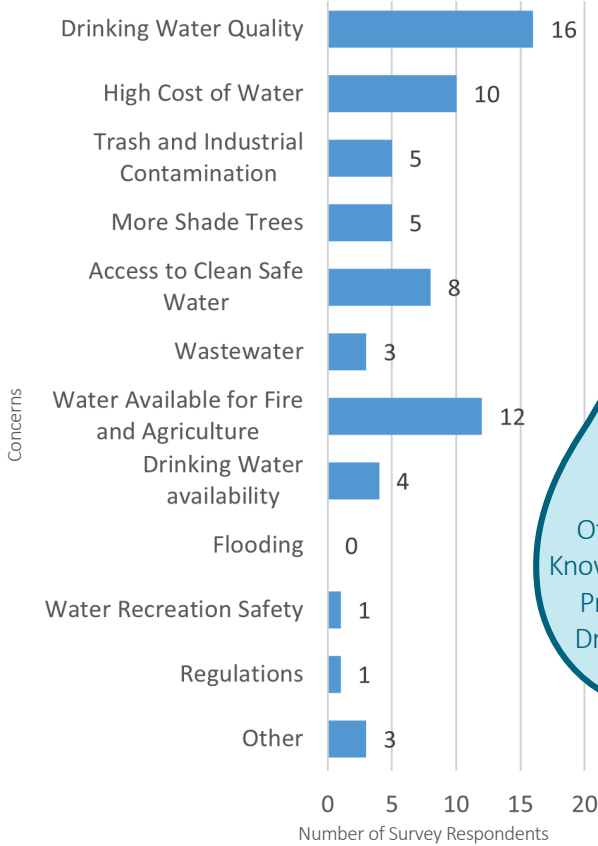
Concerns

| Concern | Number of Survey Respondents |
|---|---|
| Drinking Water Quality | 16 |
| High Cost of Water | 10 |
| Trash and Industrial Contamination | 5 |
| More Shade Trees | 5 |
| Access to Clean Safe Water | 8 |
| Wastewater | 3 |
| Water Available for Fire and Agriculture | 12 |
| Drinking Water availability | 4 |
| Flooding | 0 |
| Water Recreation Safety | 1 |
| Regulations | 1 |
| Other | 3 |

0 5 10 15 20

Number of Survey Respondents

Of
Know
Pr
Dr